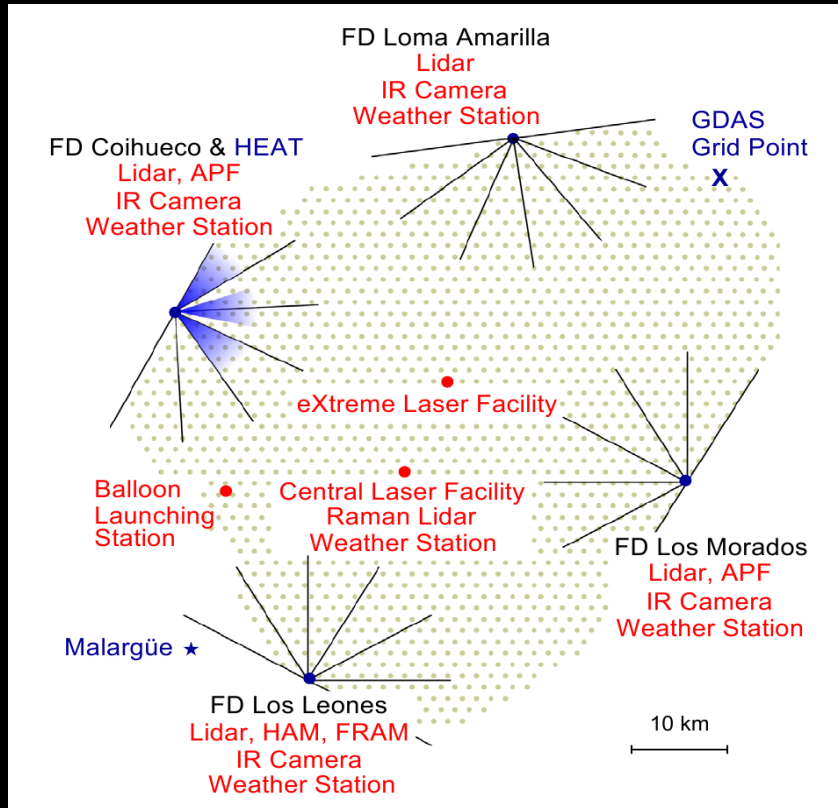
FD Loma Amarilla
Lidar
IR Camera
Weather Station

GDAS
Grid Point
X

FD Coihueco & HEAT
Lidar, APF
IR Camera
Weather Station

eXtreme Laser Facility

Balloon
Launching
Station

Central Laser Facility
Raman Lidar
Weather Station

FD Los Morados
Lidar, APF
IR Camera
Weather Station

Malargüe

FD Los Leones
Lidar, HAM, FRAM
IR Camera
Weather Station

10 km